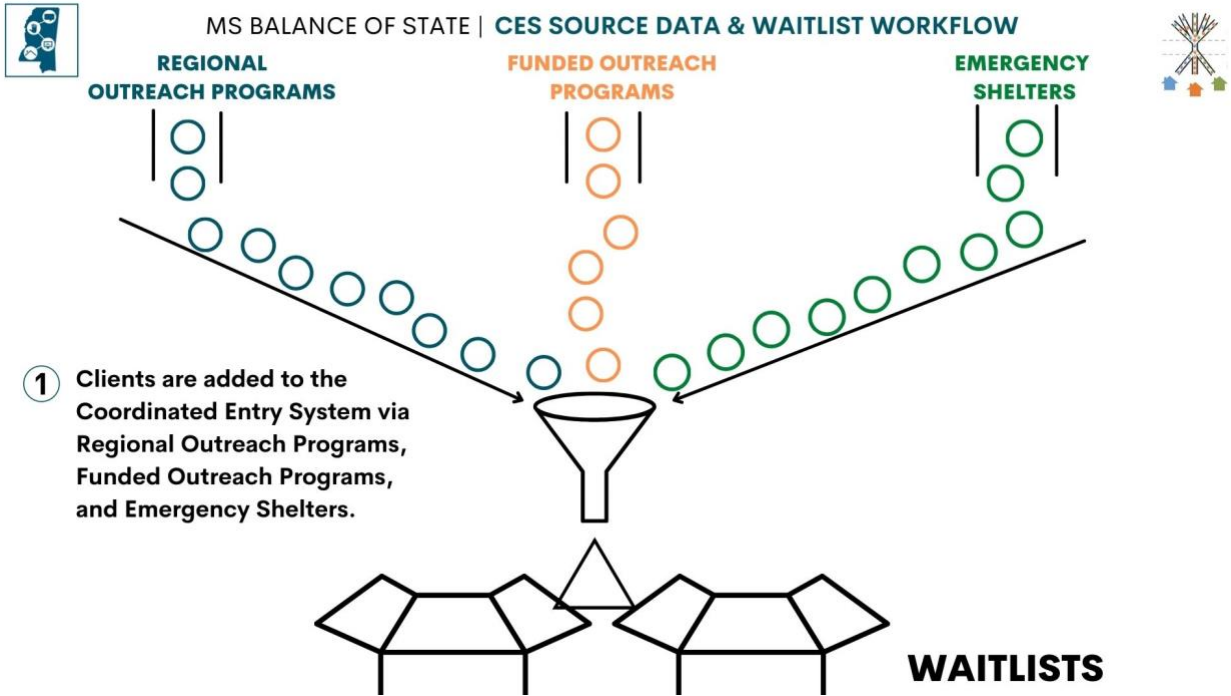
MS BALANCE OF STATE | CES SOURCE DATA & WAITLIST WORKFLOW

REGIONAL OUTREACH PROGRAMS

FUNDED OUTREACH PROGRAMS

EMERGENCY SHELTERS

1 Clients are added to the Coordinated Entry System via Regional Outreach Programs, Funded Outreach Programs, and Emergency Shelters.

WAITLISTS